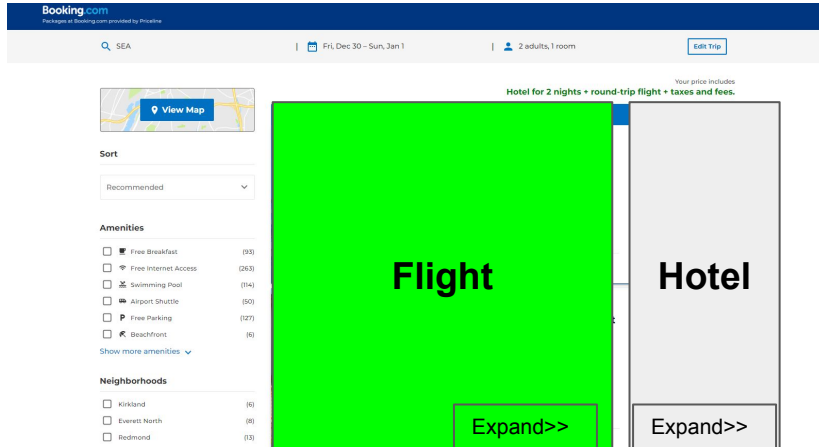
Booking.com
Packages at Booking.com provided by Priceline

SEA | Fri, Dec 30 – Sun, Jan 1 | 2 adults, 1 room
Edit Trip

Your price includes
Hotel for 2 nights + round-trip flight + taxes and fees.

View Map

Sort

Recommended

Amenities

Free Breakfast (93)
Free Internet Access (263)
Swimming Pool (114)
Airport Shuttle (50)
Free Parking (127)
Beachfront (6)
Show more amenities

Neighborhoods

Kirkland (6)
Everett North (8)
Redmond (13)

Flight

Expand>>

Hotel

Expand>>